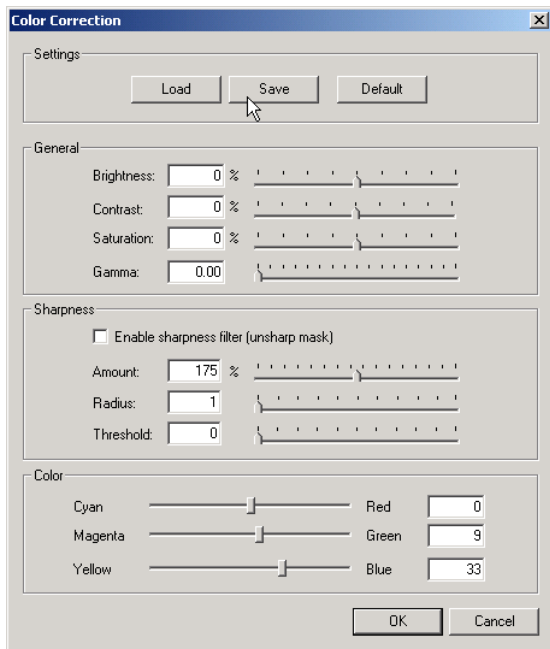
Color Correction

Settings

Load Save Default

General

Brightness: 0 %

Contrast: 0 %

Saturation: 0 %

Gamma: 0.00

Sharpness

Enable sharpness filter (unsharp mask)

Amount: 175 %

Radius: 1

Threshold: 0

Color

Cyan Red 0

Magenta Green 9

Yellow Blue 33

OK Cancel